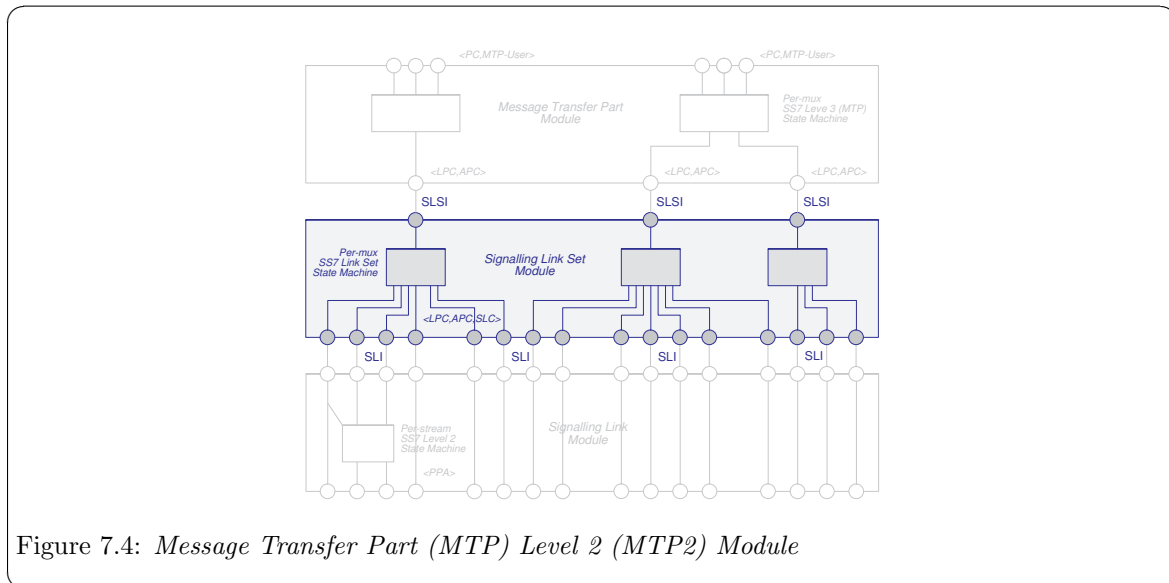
<PC,MTP-User>
<PC,MTP-User>
Message Transfer Part Module
Per-mux SS7 Leve 3 (MTP) State Machine
<LPC,APC>
<LPC,APC>
<LPC,APC>
SLSI
SLSI
SLSI
Per-mux SS7 Link Set State Machine
Signalling Link Set Module
<LPC,APC,SLC>
SLI
SLI
SLI
SLI
Per-stream SS7 Level 2 State Machine
Signalling Link Module
<PPA>

Figure 7.4: *Message Transfer Part (MTP) Level 2 (MTP2) Module*